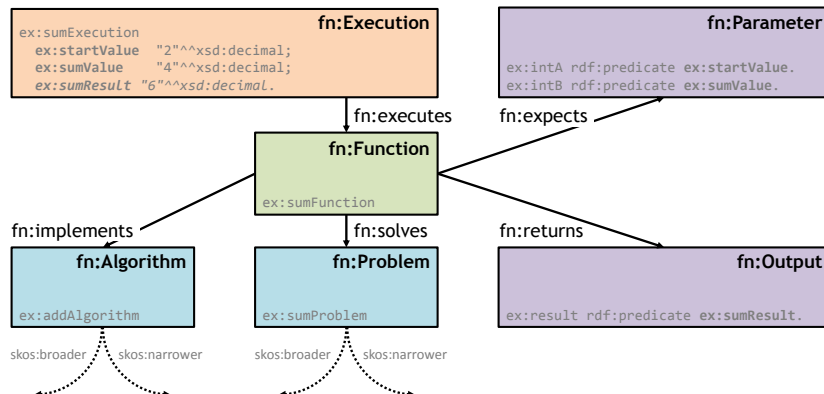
fn:Execution

ex:sumExecution
ex:startValue "2"^^xsd:decimal;
ex:sumValue "4"^^xsd:decimal;
ex:sumResult "6"^^xsd:decimal.

fn:Parameter

ex:intA rdf:predicate ex:startValue.
ex:intB rdf:predicate ex:sumValue.

fn:executes

fn:expects

fn:Function

ex:sumFunction

fn:implements

fn:solves

fn:returns

fn:Algorithm

ex:addAlgorithm

fn:Problem

ex:sumProblem

fn:Output

ex:result rdf:predicate ex:sumResult.

skos:broader skos:narrower

skos:broader skos:narrower